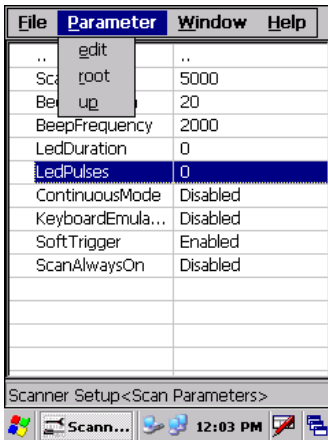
File Parameter Window Help

edit
root
up

| .. | .. |
|---|---|
| Sca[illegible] | 5000 |
| Bee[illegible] | 20 |
| BeepFrequency | 2000 |
| LedDuration | 0 |
| LedPulses | 0 |
| ContinuousMode | Disabled |
| KeyboardEmula... | Disabled |
| SoftTrigger | Enabled |
| ScanAlwaysOn | Disabled |

Scanner Setup<Scan Parameters>

Scann... 12:03 PM